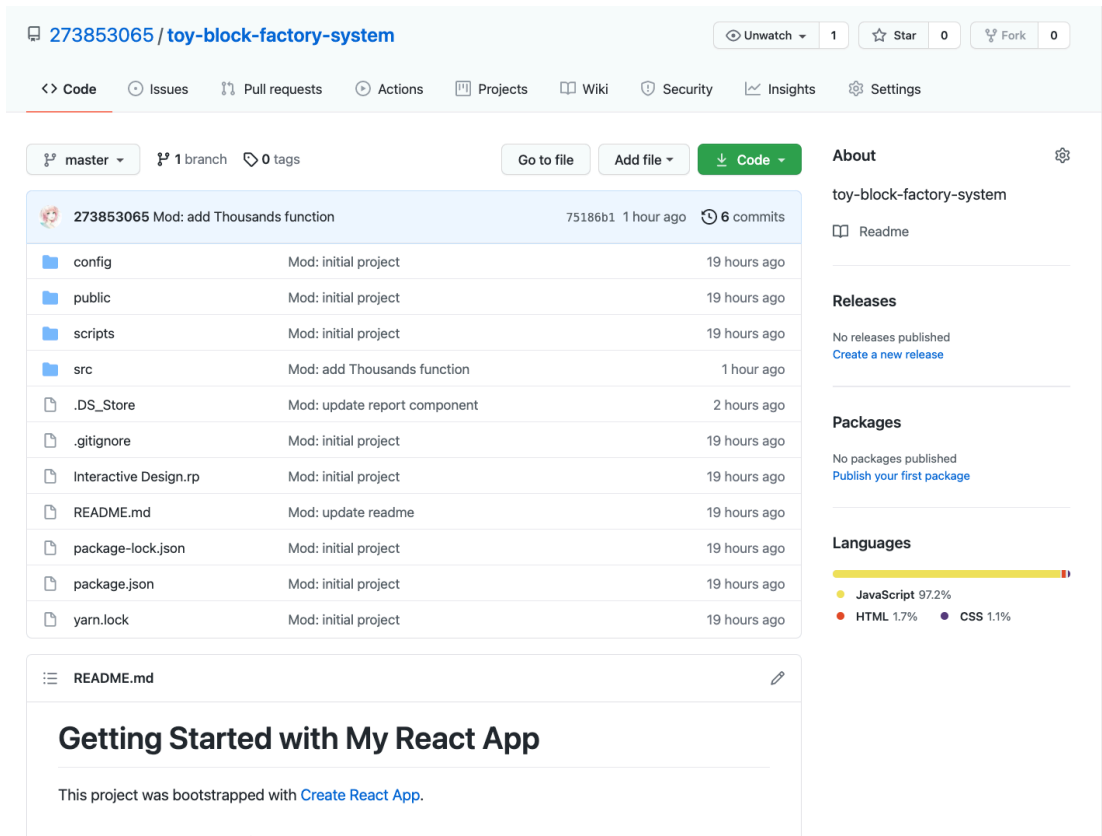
273853065 / toy-block-factory-system

Unwatch 1 Star 0 Fork 0

Code Issues Pull requests Actions Projects Wiki Security Insights Settings

master 1 branch 0 tags Go to file Add file Code

273853065 Mod: add Thousands function 75186b1 1 hour ago 6 commits

| | | |
|---|---|---|
| config | Mod: initial project | 19 hours ago |
| public | Mod: initial project | 19 hours ago |
| scripts | Mod: initial project | 19 hours ago |
| src | Mod: add Thousands function | 1 hour ago |
| .DS_Store | Mod: update report component | 2 hours ago |
| .gitignore | Mod: initial project | 19 hours ago |
| Interactive Design.rp | Mod: initial project | 19 hours ago |
| README.md | Mod: update readme | 19 hours ago |
| package-lock.json | Mod: initial project | 19 hours ago |
| package.json | Mod: initial project | 19 hours ago |
| yarn.lock | Mod: initial project | 19 hours ago |

README.md

Getting Started with My React App

This project was bootstrapped with Create React App.

About

toy-block-factory-system

Readme

Releases

No releases published
Create a new release

Packages

No packages published
Publish your first package

Languages

JavaScript 97.2%
HTML 1.7% CSS 1.1%